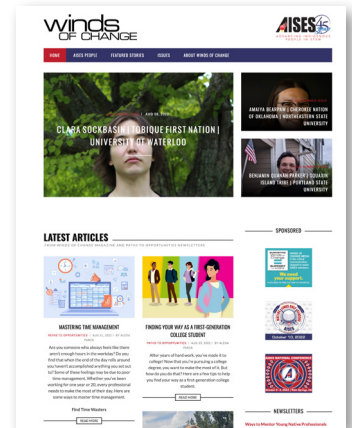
winds OF CHANGE

AISES ADVANCING INDIGENOUS PEOPLE IN STEM

HOME | AISES PEOPLE | FEATURED STORIES | ISSUES | ABOUT WINDS OF CHANGE

AUG 08, 2022

CLARA SOCKBASIN | TOBIQUE FIRST NATION | UNIVERSITY OF WATERLOO

AMAIYA BEAYRAM | CHEROKEE NATION OF OKLAHOMA | NORTHEASTERN STATE UNIVERSITY

BENJAMIN DUMARS PARKER | SQUAXIN ISLAND TRIBE | PORTLAND STATE UNIVERSITY

LATEST ARTICLES

FROM WINDS OF CHANGE MAGAZINE AND PATHS TO OPPORTUNITIES NEWSLETTERS

MASTERING TIME MANAGEMENT

PATHS TO OPPORTUNITIES / AUG 01, 2022 / BY ALENA

Are you someone who always feels like there aren't enough hours in the workday? Do you find that when the end of the day rolls around you haven't accomplished anything you set out to? Some of these feelings may be due to poor time management. Whether you've been working for one year or 20, every professional needs to make the most of their day. Here are some ways to master time management.

Find Time Masters

READ MORE

FINDING YOUR WAY AS A FIRST-GENERATION COLLEGE STUDENT

PATHS TO OPPORTUNITIES / AUG 01, 2022 / BY ALENA

After years of hard work, you've made it to college! Now that you're pursuing a college degree, you want to make the most of it. But how do you do that? Here are a few tips to help you find your way as a first-generation college student.

READ MORE

SPONSORED

We need YOU!

October 13, 2022

NEWSLETTERS

Ways to Mentor Young Native Professionals